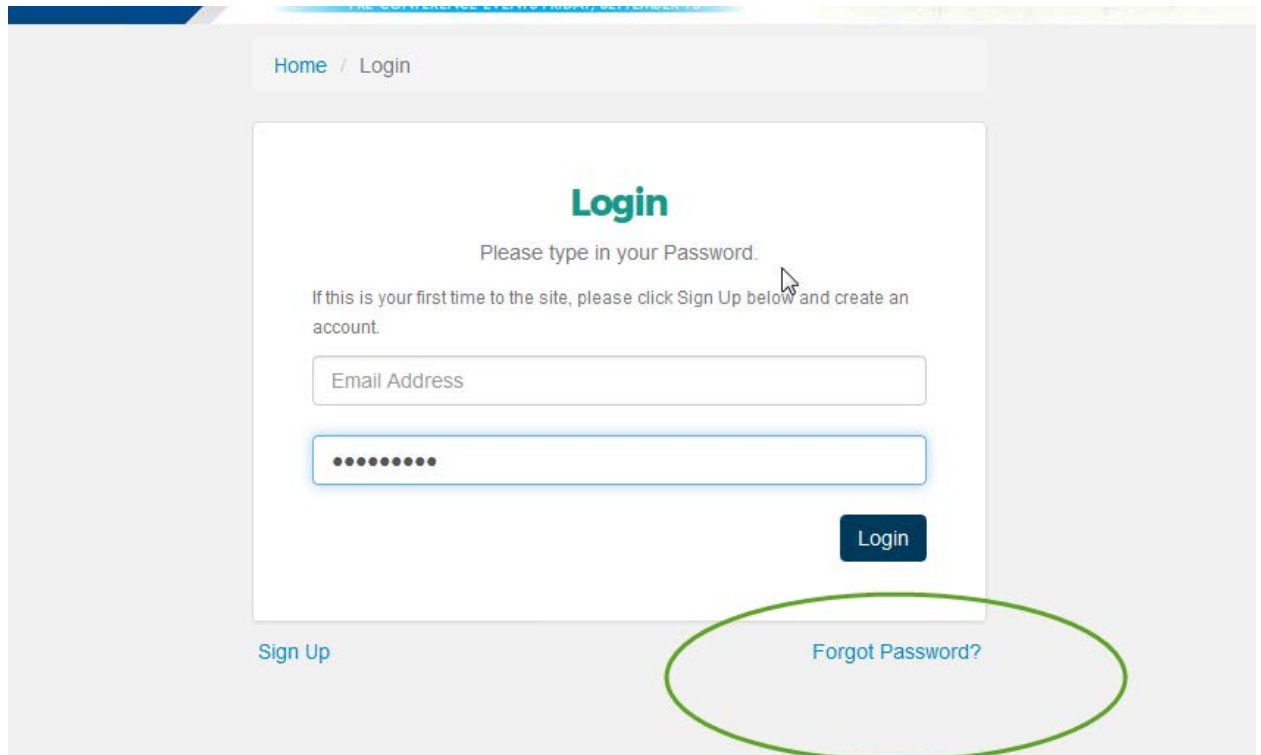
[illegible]

Home / Login

Login

Please type in your Password.

If this is your first time to the site, please click Sign Up below and create an account.

Email Address

•••••••••

Login

Sign Up

Forgot Password?